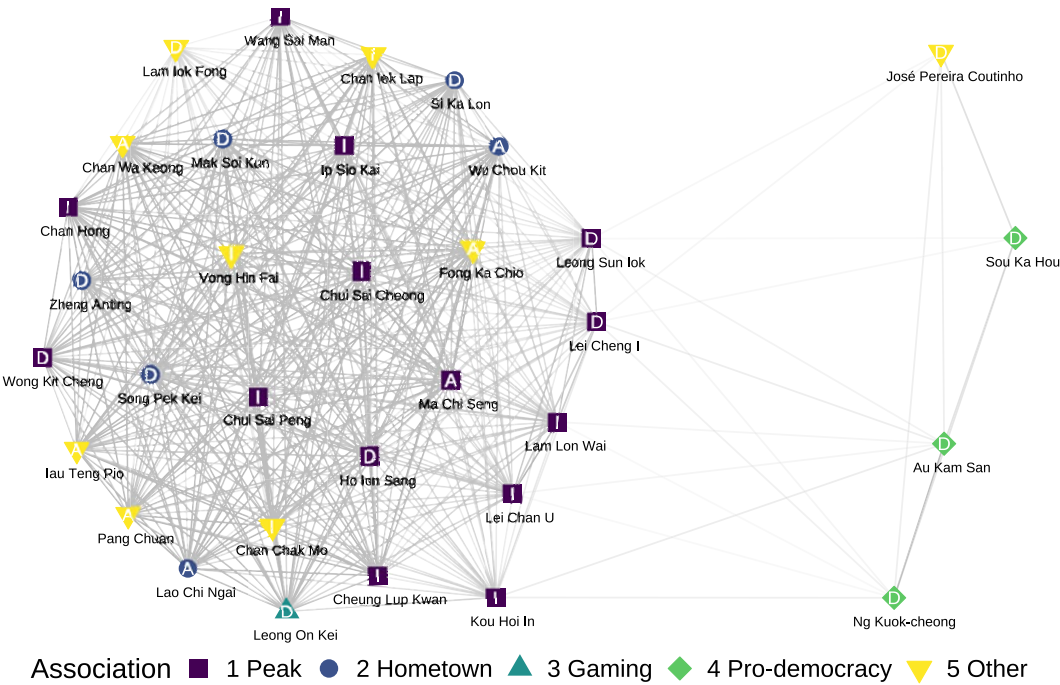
I Wang Sai Man
D Lam Iok Fong
I Chan Iek Lap
D Si Ka Lon
A Chan Wa Keong
D Mak Soi Kun
I Ip Sio Kai
A Wu Chou Kit
I Chan Hong
I Vong Hin Fai
I Chui Sai Cheong
A Fong Ka Chio
D Leong Sun Iok
D Zheng Anting
D Lei Cheng I
D Wong Kit Cheng
D Song Pek Kei
I Chui Sai Peng
A Ma Chi Seng
I Lam Lon Wai
A Iau Teng Pio
D Ho Ion Sang
I Lei Chan U
A Pang Chuan
I Chan Chak Mo
A Lao Chi Ngai
I Cheung Lup Kwan
I Kou Hoi In
D Leong On Kei
D José Pereira Coutinho
D Sou Ka Hou
D Au Kam San
D Ng Kuok-cheong

Association 1 Peak 2 Hometown 3 Gaming 4 Pro-democracy 5 Other